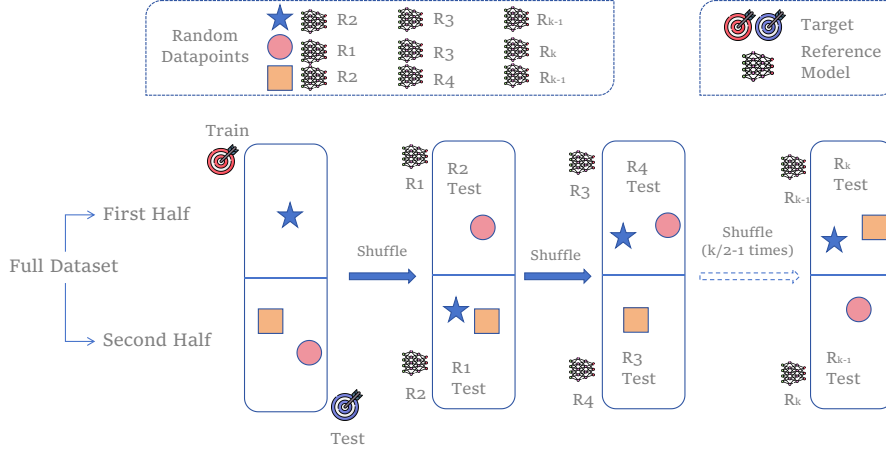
Random Datapoints

R2 R3 R$_{k-1}$

R1 R3 R$_k$

R2 R4 R$_{k-1}$

Target

Reference Model

Train

Full Dataset

First Half

Second Half

Test

Shuffle

R1

R2 Test

R1 Test

R2

Shuffle

R3

R4 Test

R3 Test

R4

Shuffle (k/2-1 times)

R$_{k-1}$

R$_k$ Test

R$_{k-1}$ Test

R$_k$